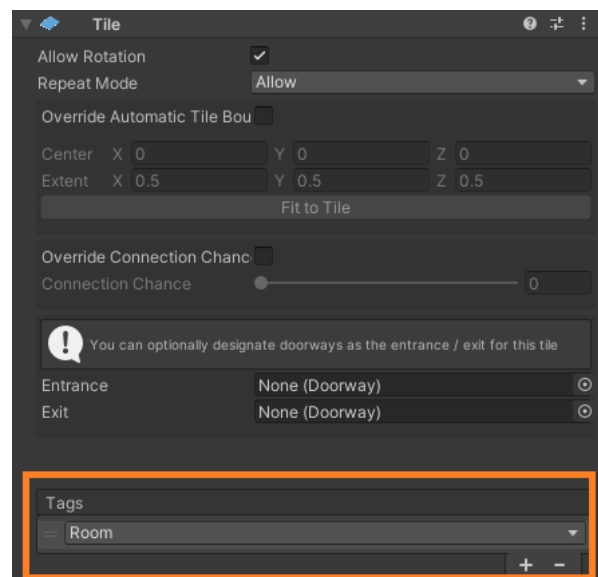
Tile

Allow Rotation
Repeat Mode Allow

Override Automatic Tile Bou

Center X 0 Y 0 Z 0
Extent X 0.5 Y 0.5 Z 0.5
Fit to Tile

Override Connection Chanc
Connection Chance 0

You can optionally designate doorways as the entrance / exit for this tile

Entrance None (Doorway)
Exit None (Doorway)

Tags
Room
+ −